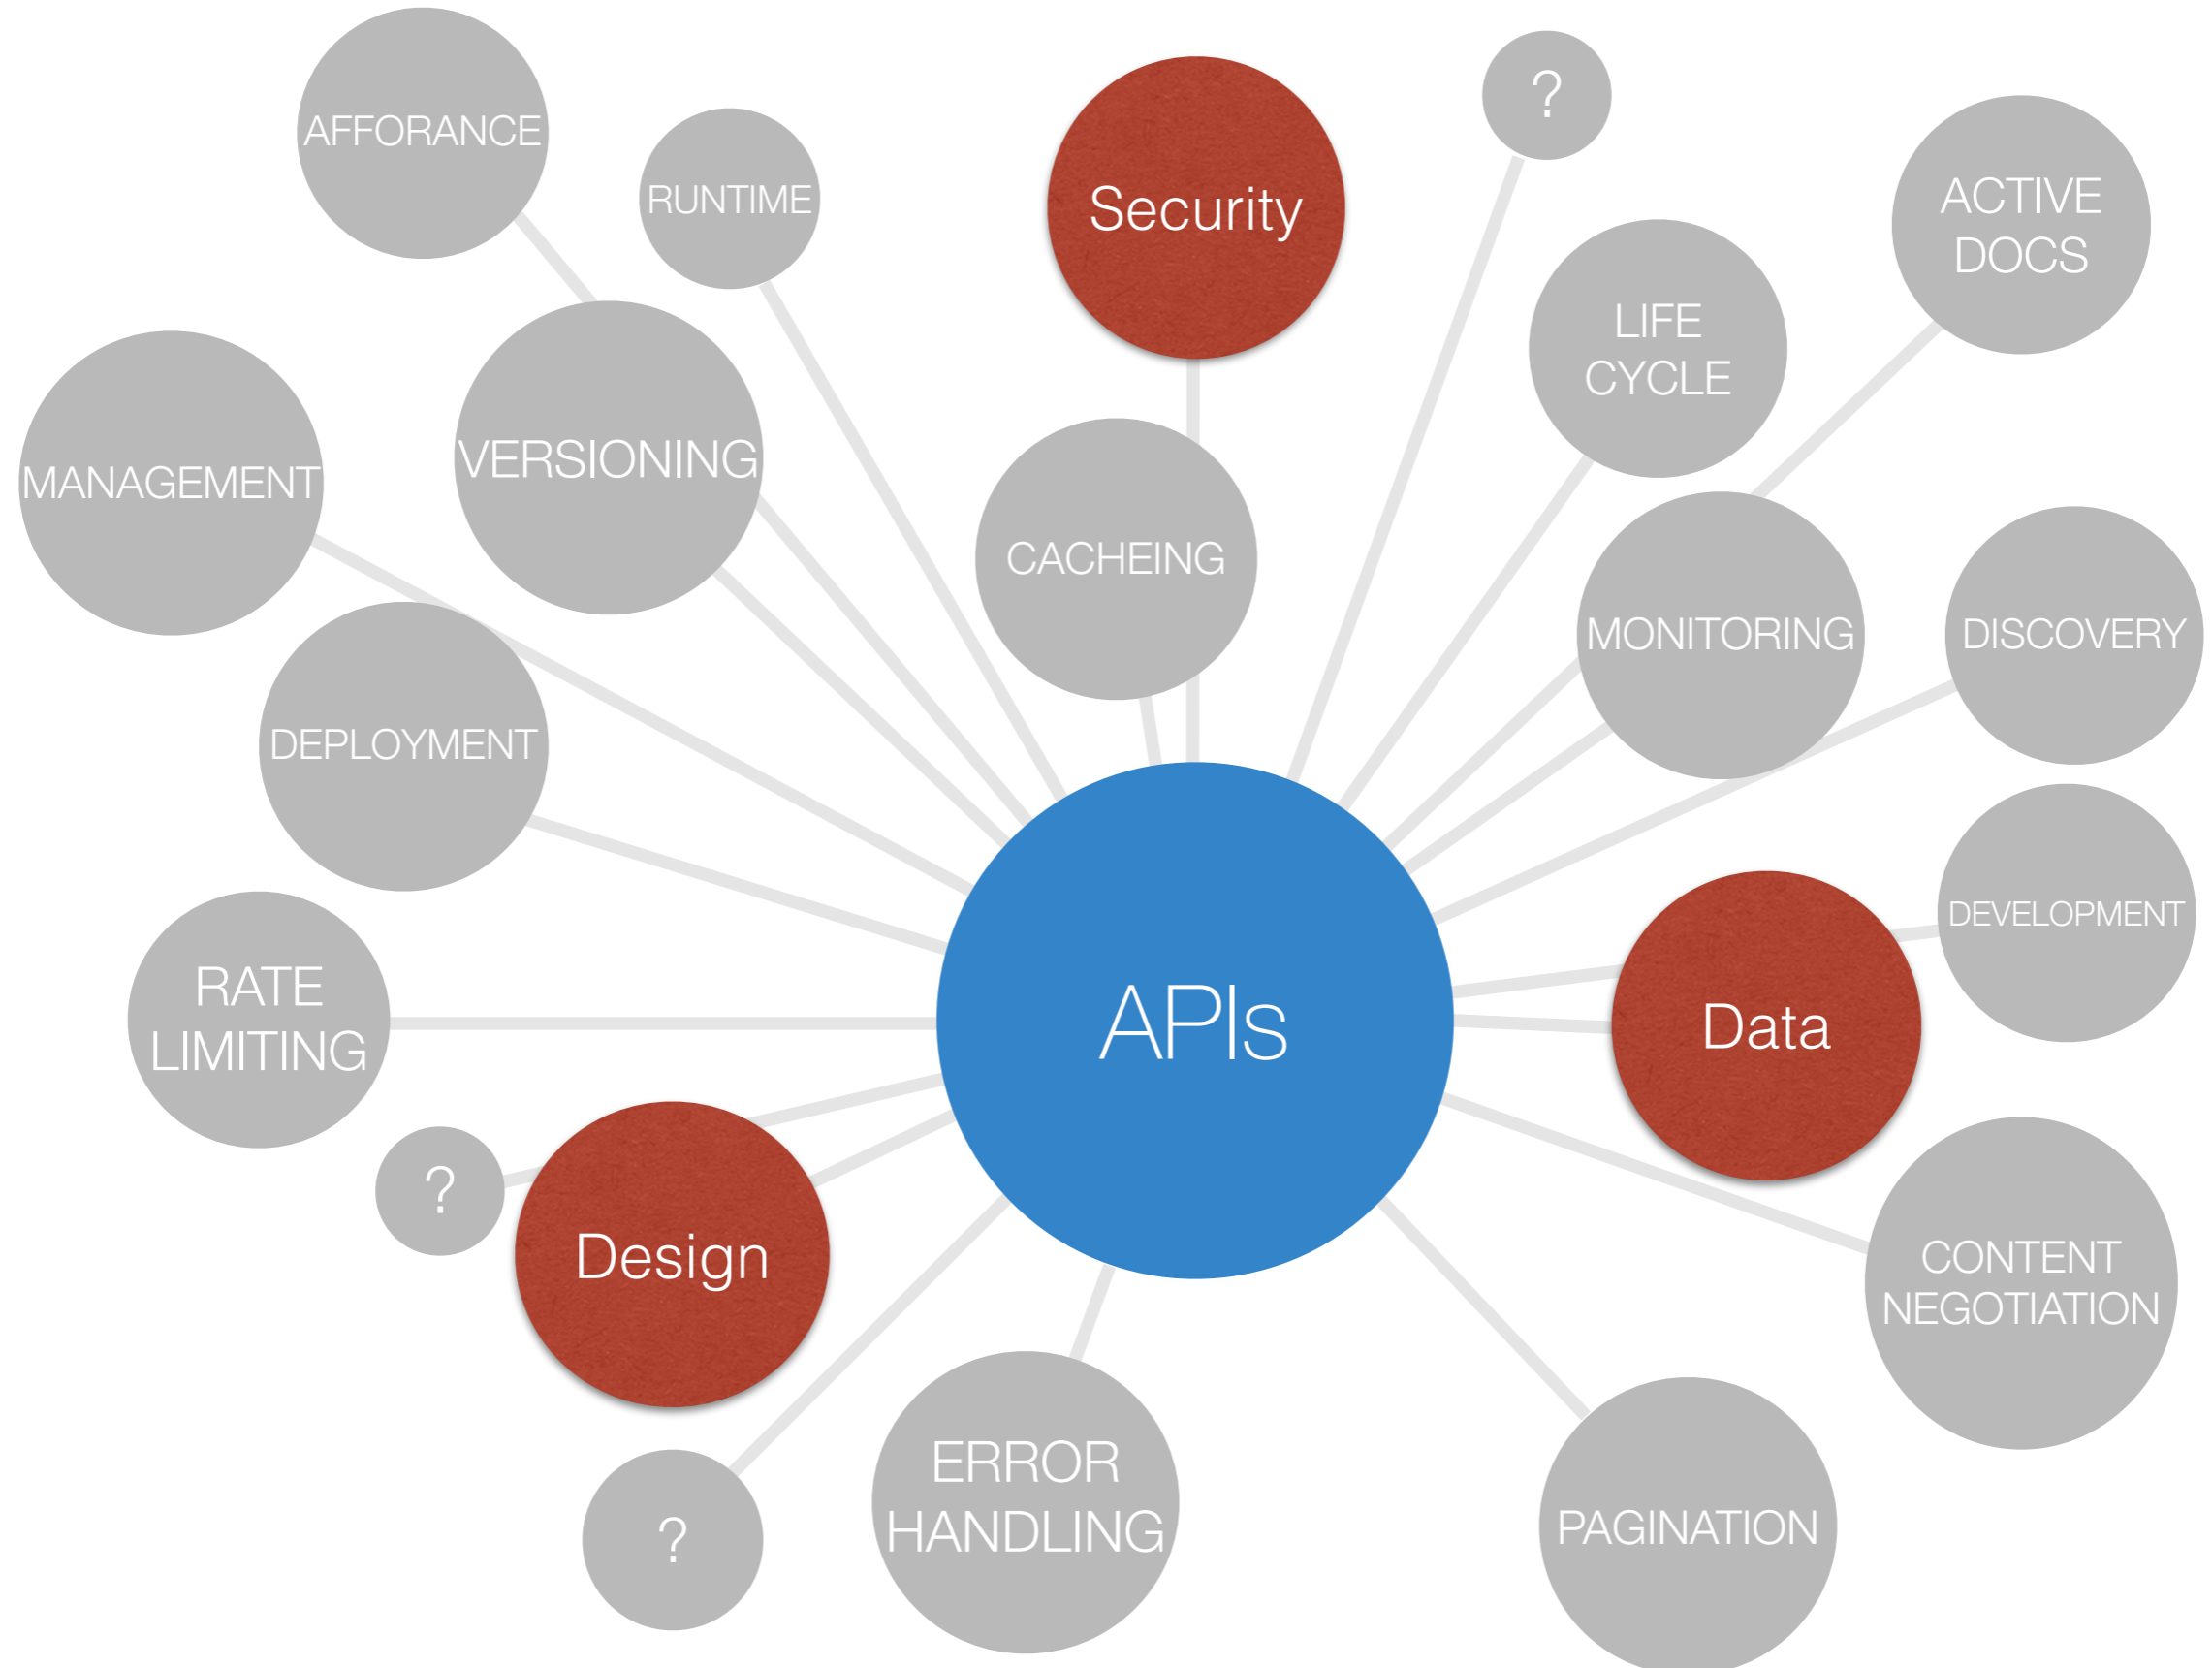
AFFORANCE

RUNTIME

Security

?

ACTIVE DOCS

LIFE CYCLE

MANAGEMENT

VERSIONING

CACHEING

MONITORING

DISCOVERY

DEPLOYMENT

DEVELOPMENT

RATE LIMITING

APIs

Data

?

Design

CONTENT NEGOTIATION

?

ERROR HANDLING

PAGINATION